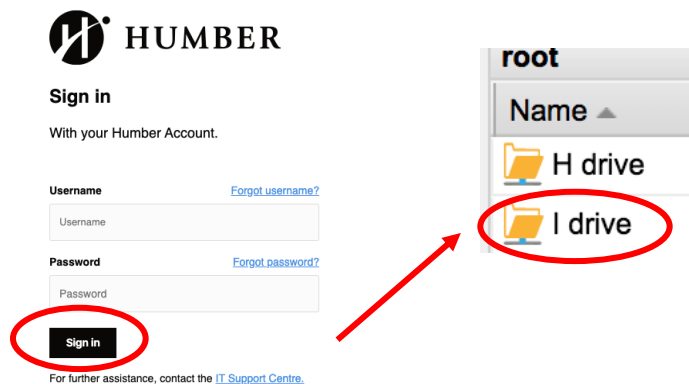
HUMBER

Sign in

With your Humber Account.

Username
Forgot username?
Username

Password
Forgot password?
Password

Sign in

For further assistance, contact the IT Support Centre.

root

Name

H drive

I drive